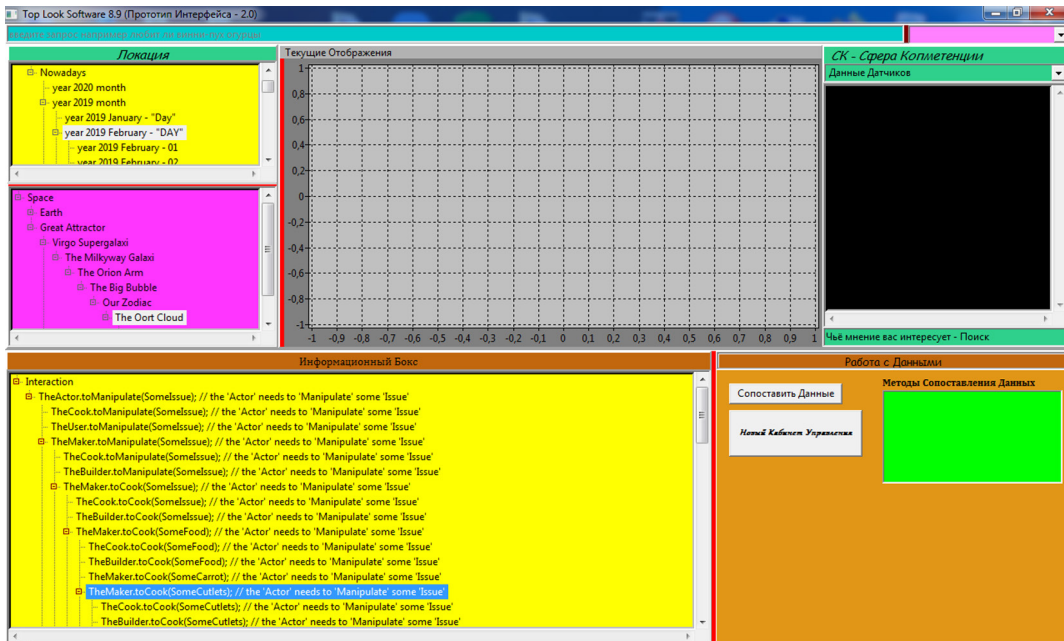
Top Look Software 8.9 (Прототип Интерфейса - 2.0)

Введите запрос, например любит ли виноград огурцы

Локация

Nowadays
year 2020 month
year 2019 month
year 2019 January - "Day"
year 2019 February - "DAY"
year 2019 February - 01
year 2019 February - 02

Space
Earth
Great Attractor
Virgo Supergalaxi
The Milkyway Galaxi
The Orion Arm
The Big Bubble
Our Zodiac
The Oort Cloud

Текущие Отображения

1
0,8
0,6
0,4
0,2
0
-0,2
-0,4
-0,6
-0,8
-1
-1 -0,9 -0,8 -0,7 -0,6 -0,5 -0,4 -0,3 -0,2 -0,1 0 0,1 0,2 0,3 0,4 0,5 0,6 0,7 0,8 0,9 1

СК - Сфера Копметенции
Данные Датчиков

Чьё мнение вас интересует - Поиск

Информационный Бокс

Interaction
TheActor.toManipulate(SomeIssue); // the 'Actor' needs to 'Manipulate' some 'Issue'
TheCook.toManipulate(SomeIssue); // the 'Actor' needs to 'Manipulate' some 'Issue'
TheUser.toManipulate(SomeIssue); // the 'Actor' needs to 'Manipulate' some 'Issue'
TheMaker.toManipulate(SomeIssue); // the 'Actor' needs to 'Manipulate' some 'Issue'
TheCook.toManipulate(SomeIssue); // the 'Actor' needs to 'Manipulate' some 'Issue'
TheBuilder.toManipulate(SomeIssue); // the 'Actor' needs to 'Manipulate' some 'Issue'
TheMaker.toCook(SomeIssue); // the 'Actor' needs to 'Manipulate' some 'Issue'
TheCook.toCook(SomeIssue); // the 'Actor' needs to 'Manipulate' some 'Issue'
TheBuilder.toCook(SomeIssue); // the 'Actor' needs to 'Manipulate' some 'Issue'
TheMaker.toCook(SomeFood); // the 'Actor' needs to 'Manipulate' some 'Issue'
TheCook.toCook(SomeFood); // the 'Actor' needs to 'Manipulate' some 'Issue'
TheBuilder.toCook(SomeFood); // the 'Actor' needs to 'Manipulate' some 'Issue'
TheMaker.toCook(SomeCarrot); // the 'Actor' needs to 'Manipulate' some 'Issue'
TheMaker.toCook(SomeCutlets); // the 'Actor' needs to 'Manipulate' some 'Issue'
TheCook.toCook(SomeCutlets); // the 'Actor' needs to 'Manipulate' some 'Issue'
TheBuilder.toCook(SomeCutlets); // the 'Actor' needs to 'Manipulate' some 'Issue'

Работа с Данными

Сопоставить Данные

Новый Кабинет Управления

Методы Сопоставления Данных